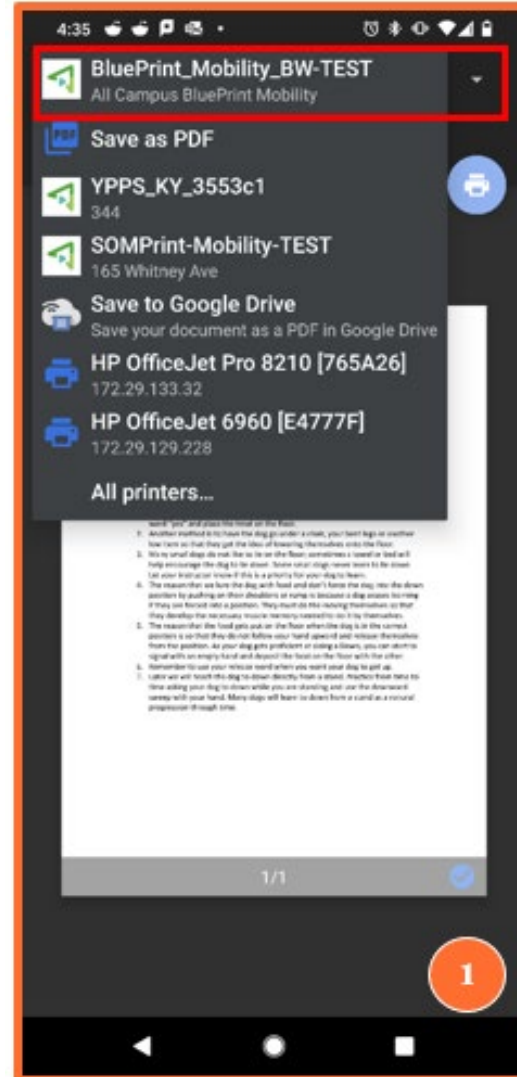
4:35

BluePrint_Mobility_BW-TEST
All Campus BluePrint Mobility

Save as PDF

YPPS_KY_3553c1
344

SOMPrint-Mobility-TEST
165 Whitney Ave

Save to Google Drive
Save your document as a PDF in Google Drive

HP OfficeJet Pro 8210 [765A26]
172.29.133.32

HP OfficeJet 6960 [E4777F]
172.29.129.228

All printers...

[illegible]

1/1

1